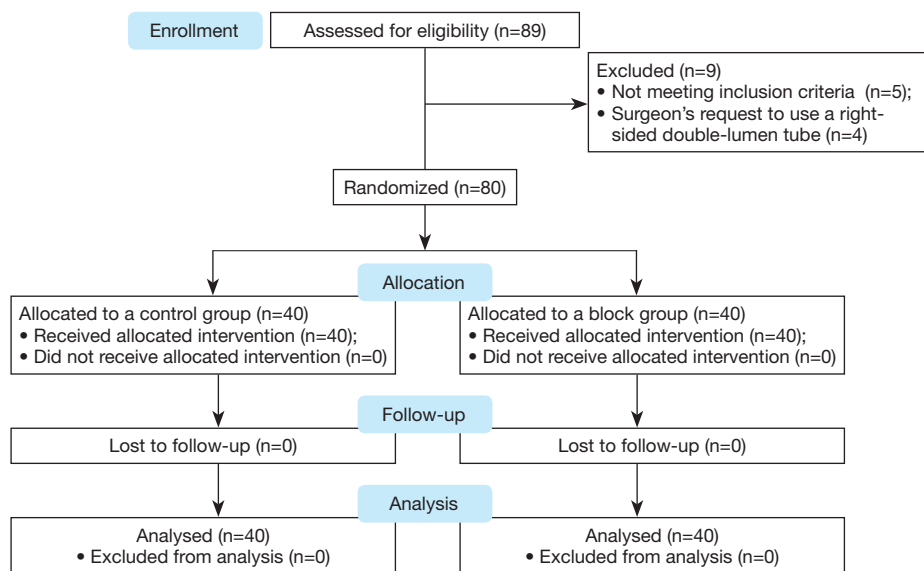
Enrollment

Assessed for eligibility (n=89)

Excluded (n=9)
• Not meeting inclusion criteria (n=5);
• Surgeon's request to use a right-sided double-lumen tube (n=4)

Randomized (n=80)

Allocation

Allocated to a control group (n=40)
• Received allocated intervention (n=40);
• Did not receive allocated intervention (n=0)

Allocated to a block group (n=40)
• Received allocated intervention (n=40);
• Did not receive allocated intervention (n=0)

Follow-up

Lost to follow-up (n=0)

Lost to follow-up (n=0)

Analysis

Analysed (n=40)
• Excluded from analysis (n=0)

Analysed (n=40)
• Excluded from analysis (n=0)